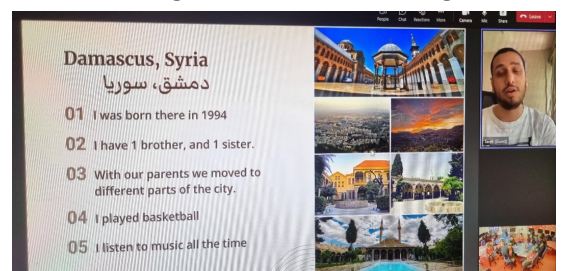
People Chat Reactions More Camera Mic Share Leave

Damascus, Syria
دمشق، سوريا

01 I was born there in 1994

02 I have 1 brother, and 1 sister.

03 With our parents we moved to different parts of the city.

04 I played basketball

05 I listen to music all the time